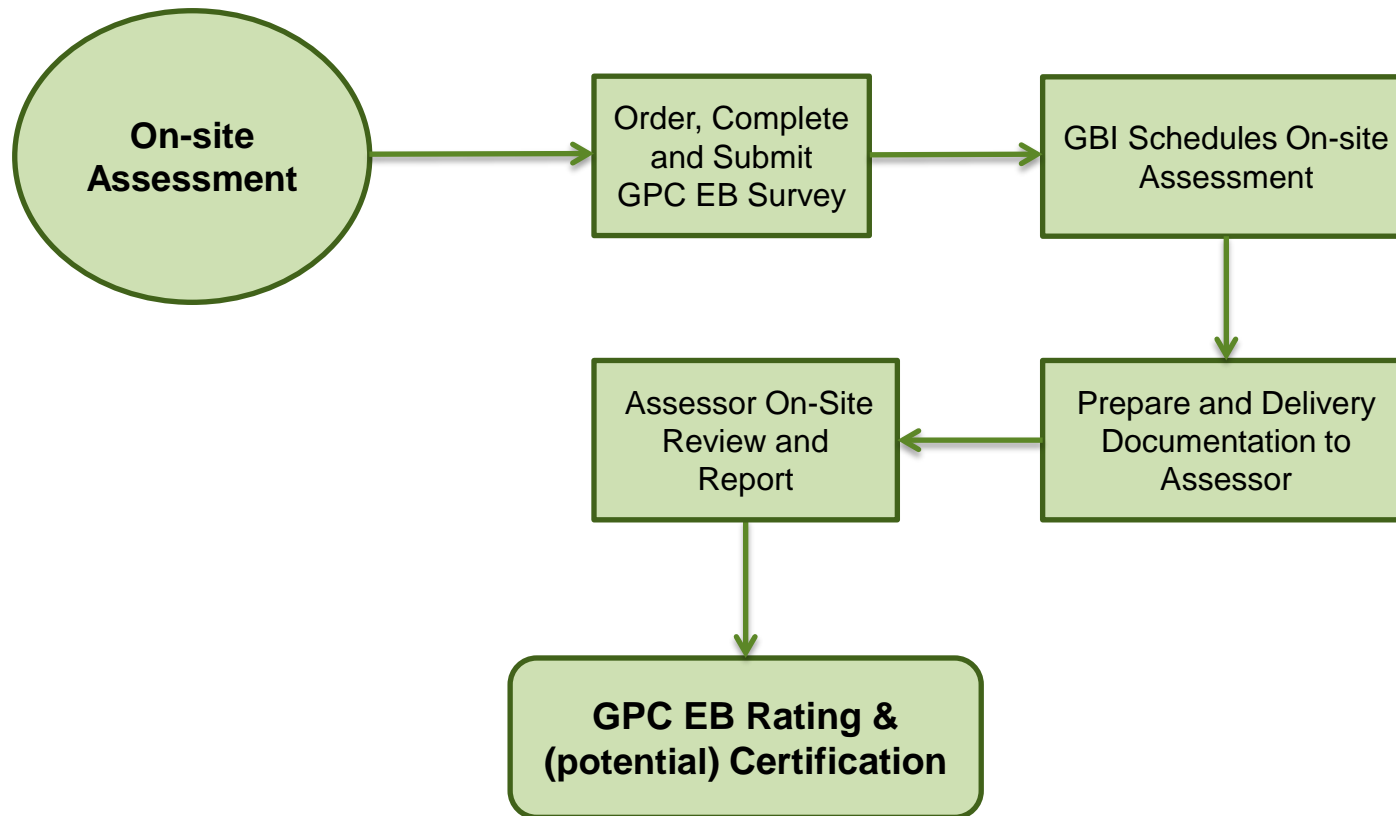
On-site Assessment

Order, Complete and Submit GPC EB Survey

GBI Schedules On-site Assessment

Prepare and Delivery Documentation to Assessor

Assessor On-Site Review and Report

GPC EB Rating & (potential) Certification